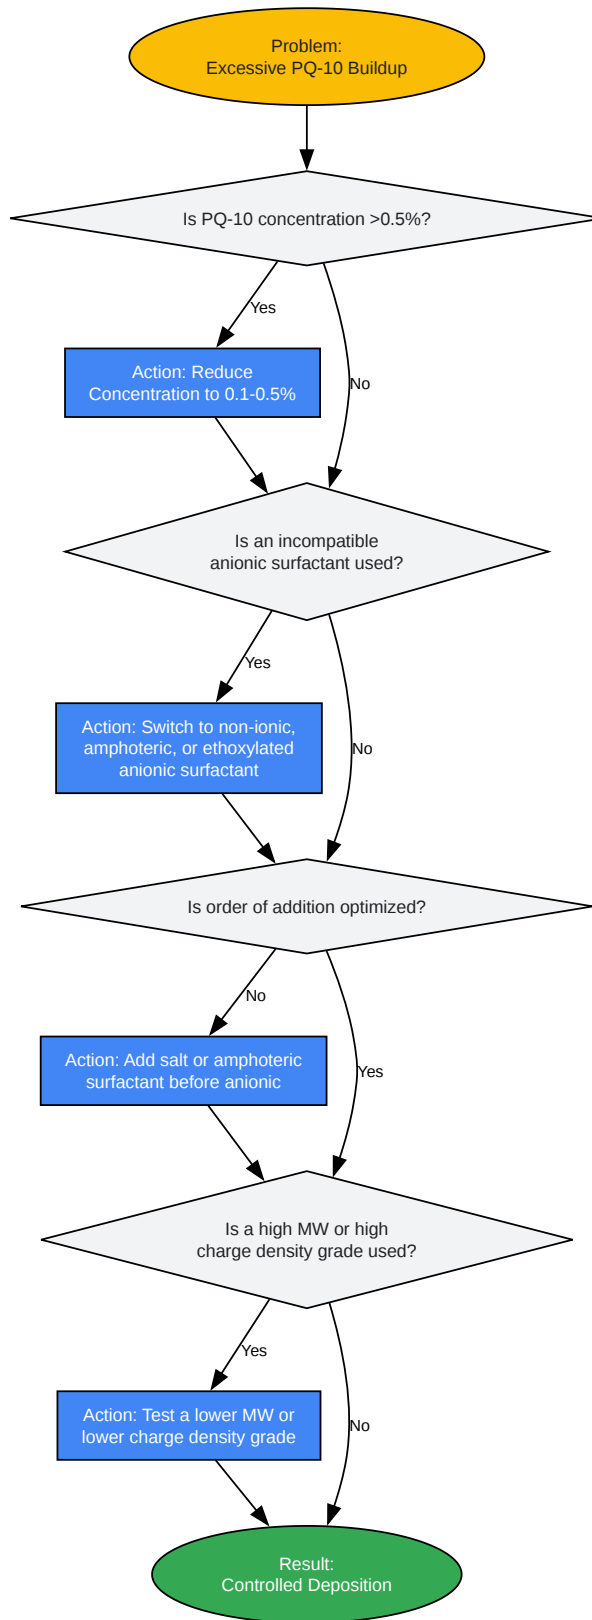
Problem:
Excessive PQ-10 Buildup

Is PQ-10 concentration >0.5%?

Yes

Action: Reduce Concentration to 0.1-0.5%

No

Is an incompatible anionic surfactant used?

Yes

Action: Switch to non-ionic, amphoteric, or ethoxylated anionic surfactant

No

Is order of addition optimized?

No

Action: Add salt or amphoteric surfactant before anionic

Yes

Is a high MW or high charge density grade used?

Yes

Action: Test a lower MW or lower charge density grade

No

Result:
Controlled Deposition